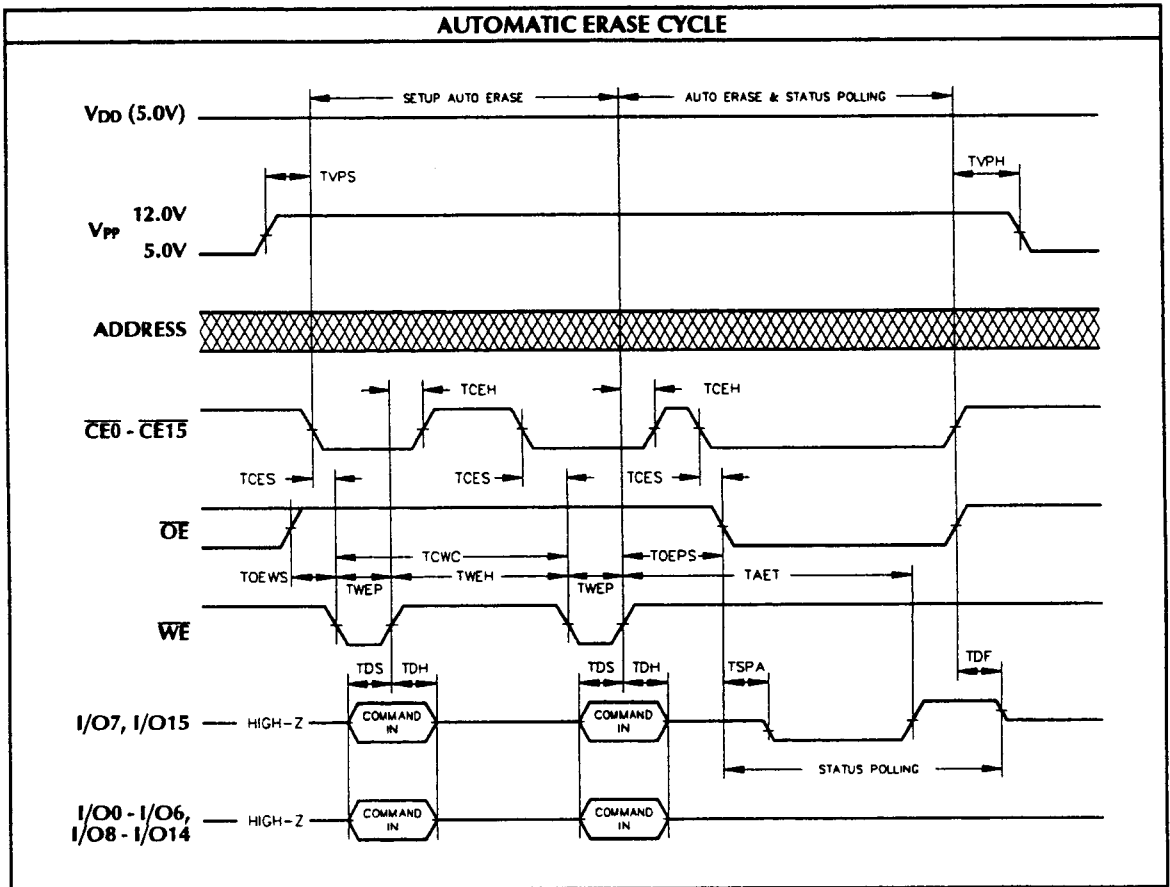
AUTOMATIC ERASE CYCLE

SETUP AUTO ERASE

AUTO ERASE & STATUS POLLING

VDD (5.0V)

TVPS

TVPH

VPP 12.0V

5.0V

ADDRESS

TCEH

TCEH

$\overline{CE0}$ - $\overline{CE15}$

TCES

TCES

TCES

$\overline{OE}$

TCWC

TOEPS

TOEWS

TWEP

TWEH

TWEP

TAET

$\overline{WE}$

TDS

TDH

TDS

TDH

TSPA

TDF

I/O7, I/O15

HIGH-Z

COMMAND IN

COMMAND IN

STATUS POLLING

I/O0 - I/O6, I/O8 - I/O14

HIGH-Z

COMMAND IN

COMMAND IN